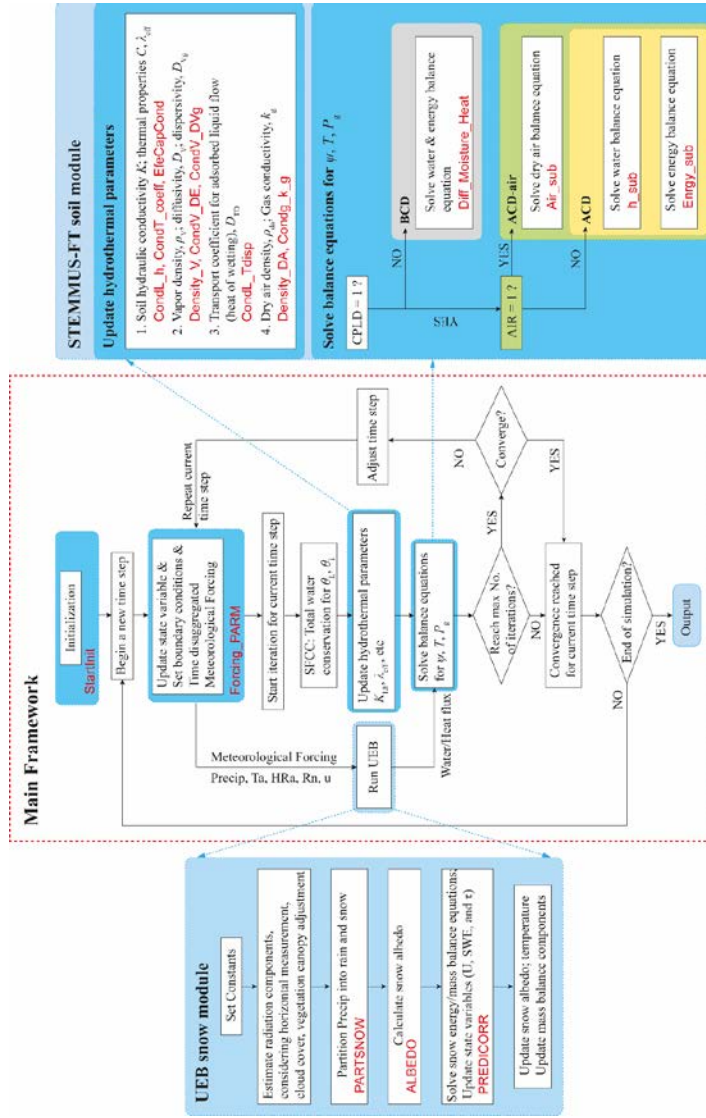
STEMMUS-FT soil module

Update hydrothermal parameters

1. Soil hydraulic conductivity $K$; thermal properties $C$, $\lambda_{eff}$
CondL_h, CondT_coeff, EfeCapCond
2. Vapor density $\rho_v$; diffusivity, $D_V$; dispersivity, $D_{Vg}$
Density_V, CondV_DE, CondV_DVg
3. Transport coefficient for adsorbed liquid flow (heat of wetting), $D_{TD}$
CondL_Tdisp
4. Dry air density, $\rho_{da}$; Gas conductivity, $k_g$
Density_DA, Condg_k_g

Solve balance equations for $\psi$, $T$, $P_g$

CPLD = 1 ?

NO

BCD

Solve water & energy balance equation
Diff_Moisture_Heat

YES

AIR = 1 ?

YES

ACD-air

Solve dry air balance equation
Air_sub

NO

ACD

Solve water balance equation
h_sub

Solve energy balance equation
Enrgy_sub

Main Framework

Initialization
StartInit

Begin a new time step

Update state variable & Set boundary conditions & Time disaggregated Meteorological Forcing
Forcing_PARM

Repeat current time step

Adjust time step

Start iteration for current time step

SFCC: Total water conservation for $\theta_L$, $\theta_I$

Update hydrothermal parameters $K_{Lh}$, $\lambda_{eff}$, etc

Solve balance equations for $\psi$, $T$, $P_g$

Reach max No. of iterations?

YES

Converge?

NO

YES

NO

Convergence reached for current time step

End of simulation?

YES

Output

NO

Meteorological Forcing
Precip, Ta, HRa, Rn, u

Run UEB

Water/Heat flux

UEB snow module

Set Constants

Estimate radiation components, considering horizontal measurement, cloud cover, vegetation canopy adjustment

Partition Precip into rain and snow
PARTSNOW

Calculate snow albedo
ALBEDO

Solve snow energy/mass balance equations, Update state variables (U, SWE, and $\tau$)
PREDICORR

Update snow albedo; temperature
Update mass balance components